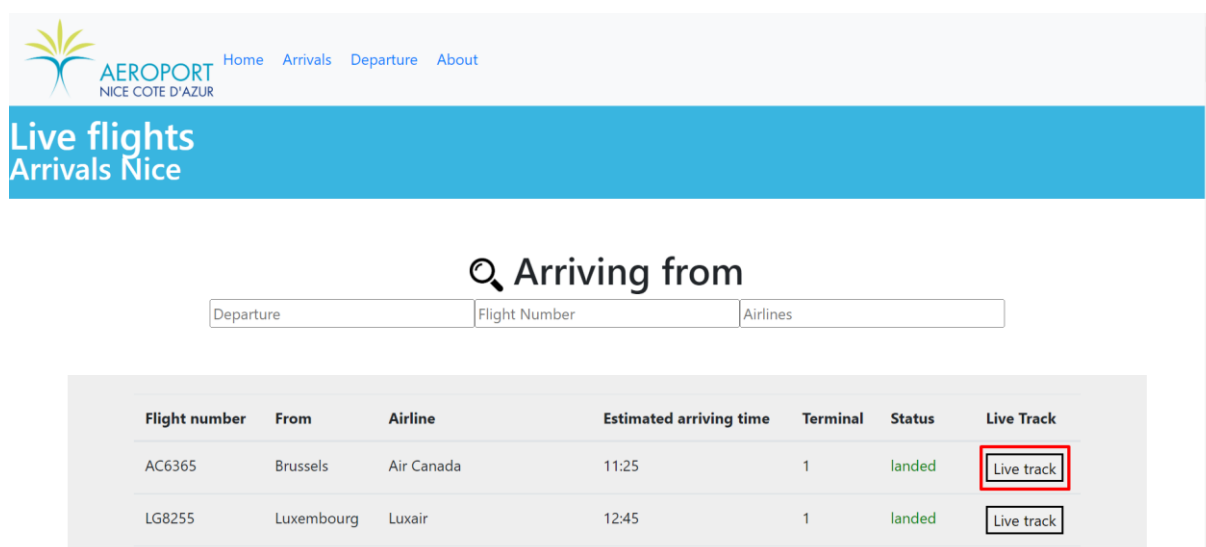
AEROPORT
NICE COTE D'AZUR

Home Arrivals Departure About

Live flights
Arrivals Nice

Arriving from

Departure
Flight Number
Airlines

| Flight number | From | Airline | Estimated arriving time | Terminal | Status | Live Track |
|---|---|---|---|---|---|---|
| AC6365 | Brussels | Air Canada | 11:25 | 1 | landed | Live track |
| LG8255 | Luxembourg | Luxair | 12:45 | 1 | landed | Live track |